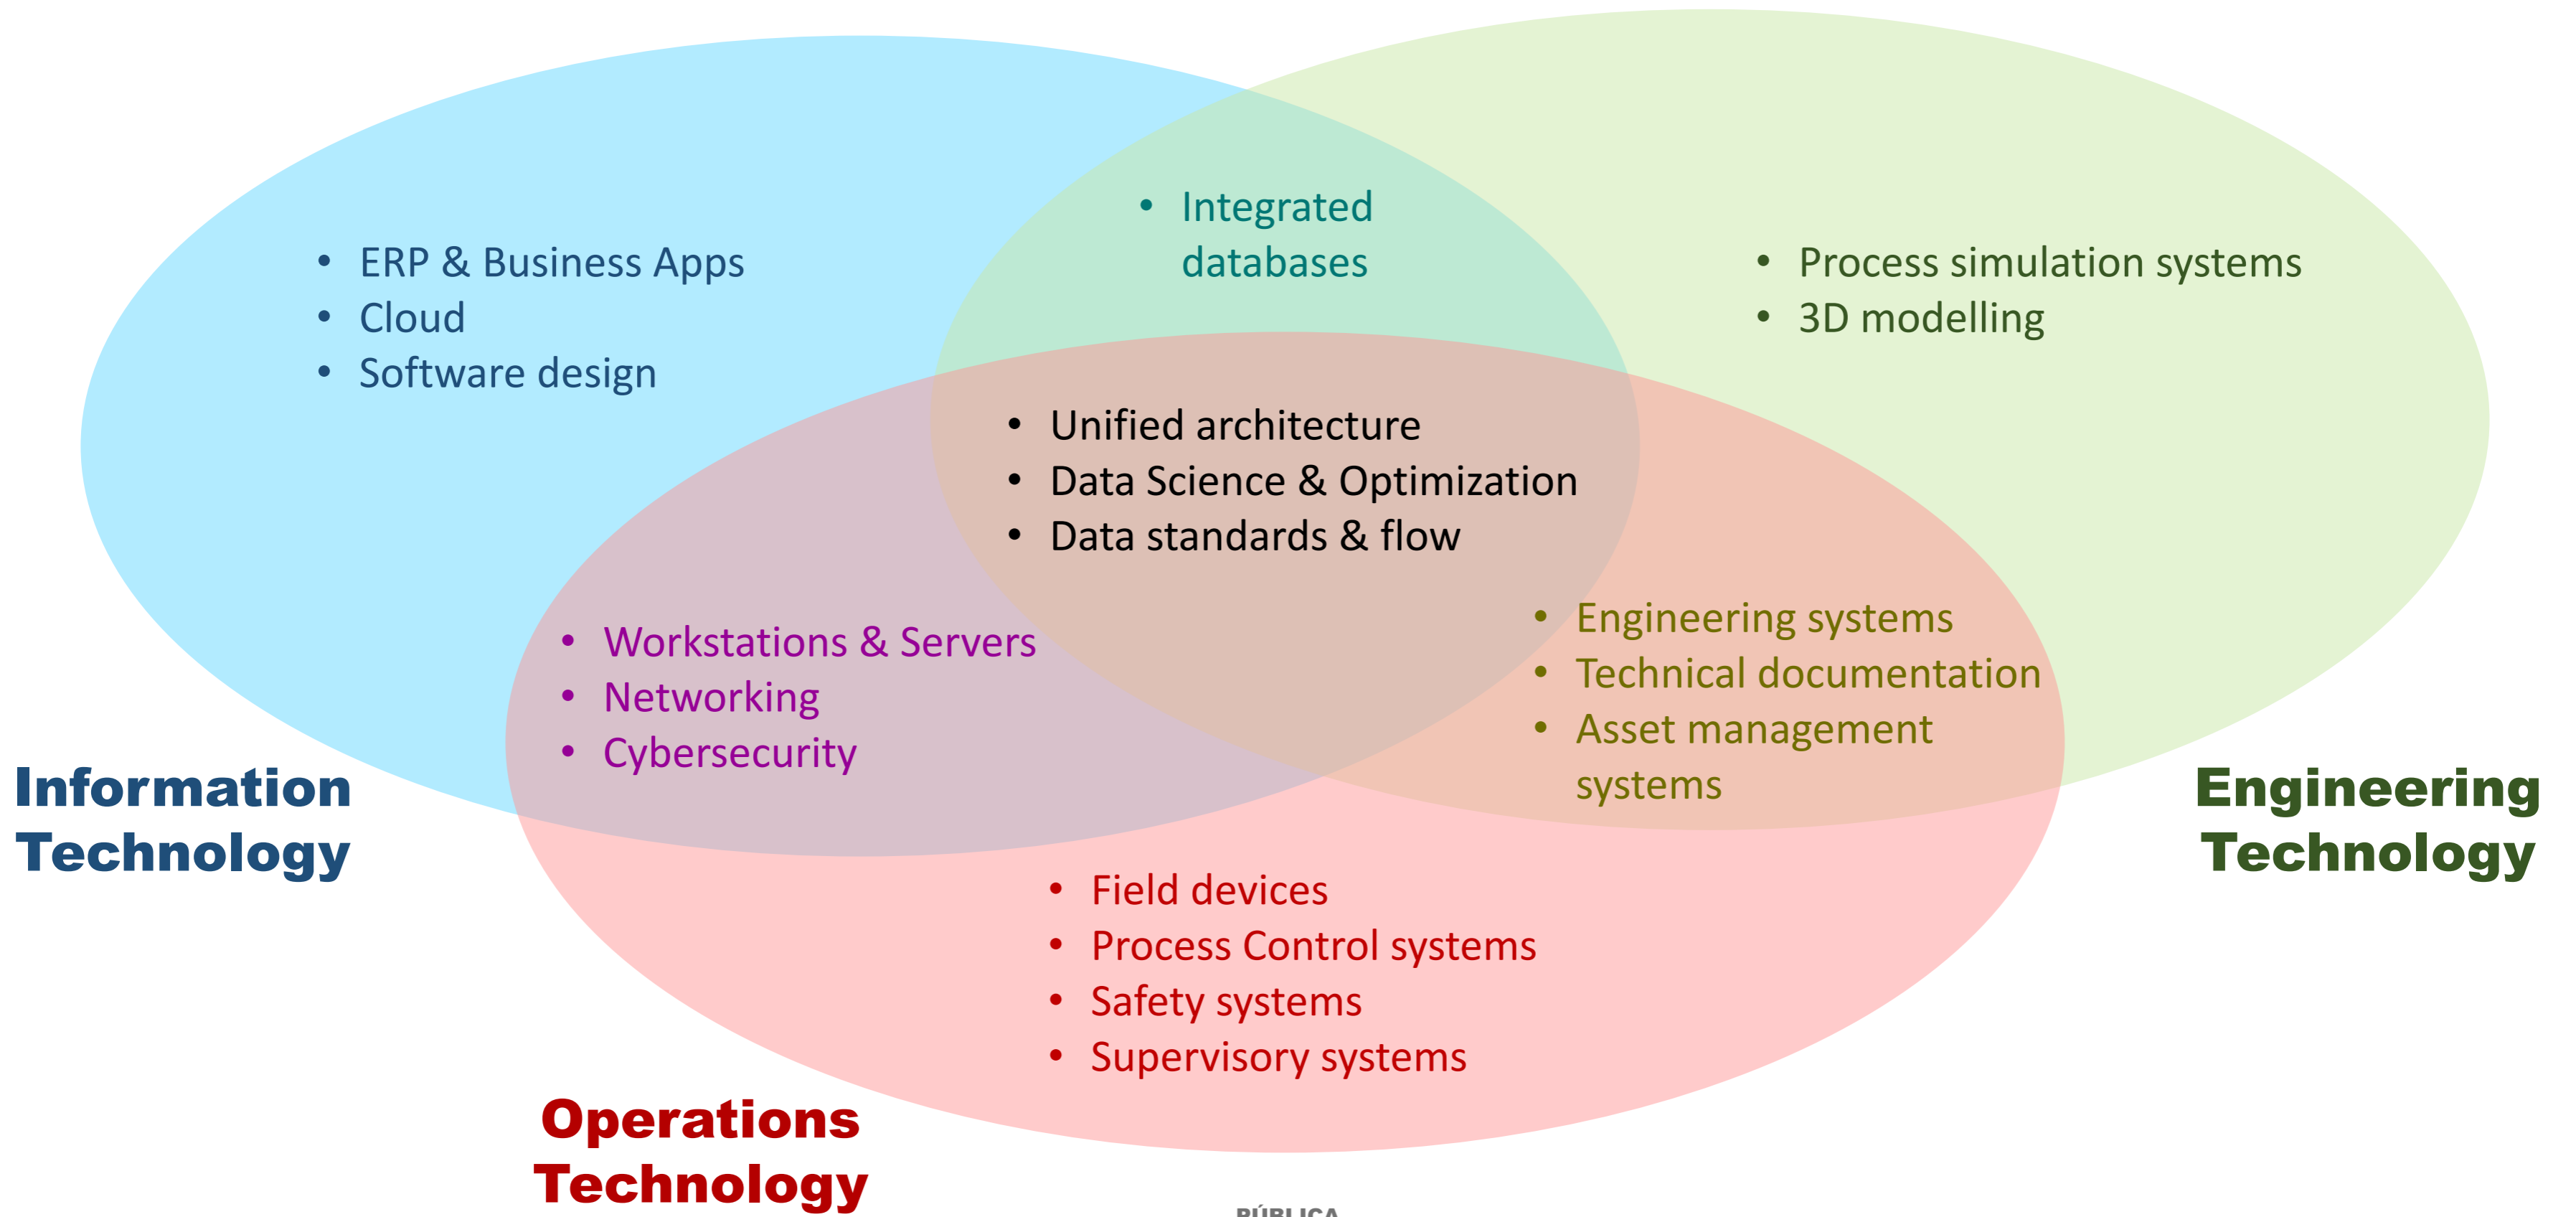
- Integrated databases

- ERP & Business Apps
- Cloud
- Software design

- Process simulation systems
- 3D modelling

- Unified architecture
- Data Science & Optimization
- Data standards & flow

- Workstations & Servers
- Networking
- Cybersecurity

- Engineering systems
- Technical documentation
- Asset management systems

Information Technology

Engineering Technology

- Field devices
- Process Control systems
- Safety systems
- Supervisory systems

Operations Technology

PÚBLICA